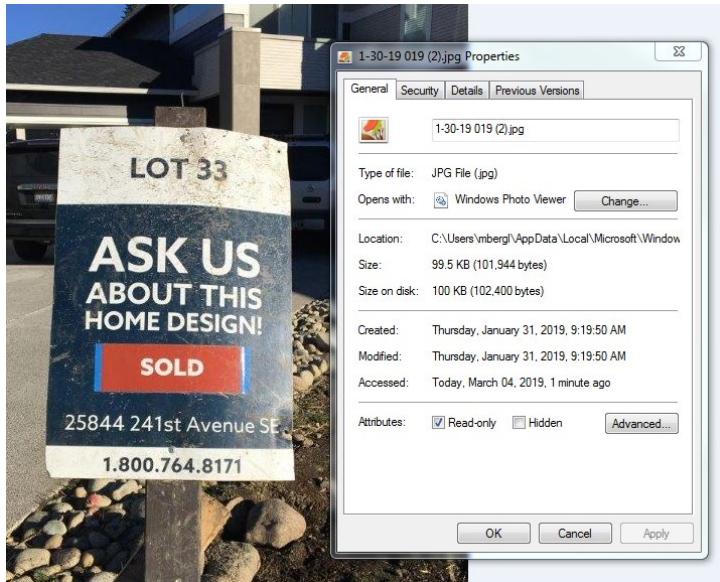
LOT 33

ASK US ABOUT THIS HOME DESIGN!

SOLD

25844 241st Avenue SE

1.800.764.8171

1-30-19 019 (2).jpg Properties

General | Security | Details | Previous Versions

1-30-19 019 (2).jpg

Type of file: JPG File (.jpg)

Opens with: Windows Photo Viewer | Change...

Location: C:\Users\mbergl\AppData\Local\Microsoft\Window

Size: 99.5 KB (101,944 bytes)

Size on disk: 100 KB (102,400 bytes)

Created: Thursday, January 31, 2019, 9:19:50 AM

Modified: Thursday, January 31, 2019, 9:19:50 AM

Accessed: Today, March 04, 2019, 1 minute ago

Attributes: Read-only Hidden Advanced...

OK | Cancel | Apply